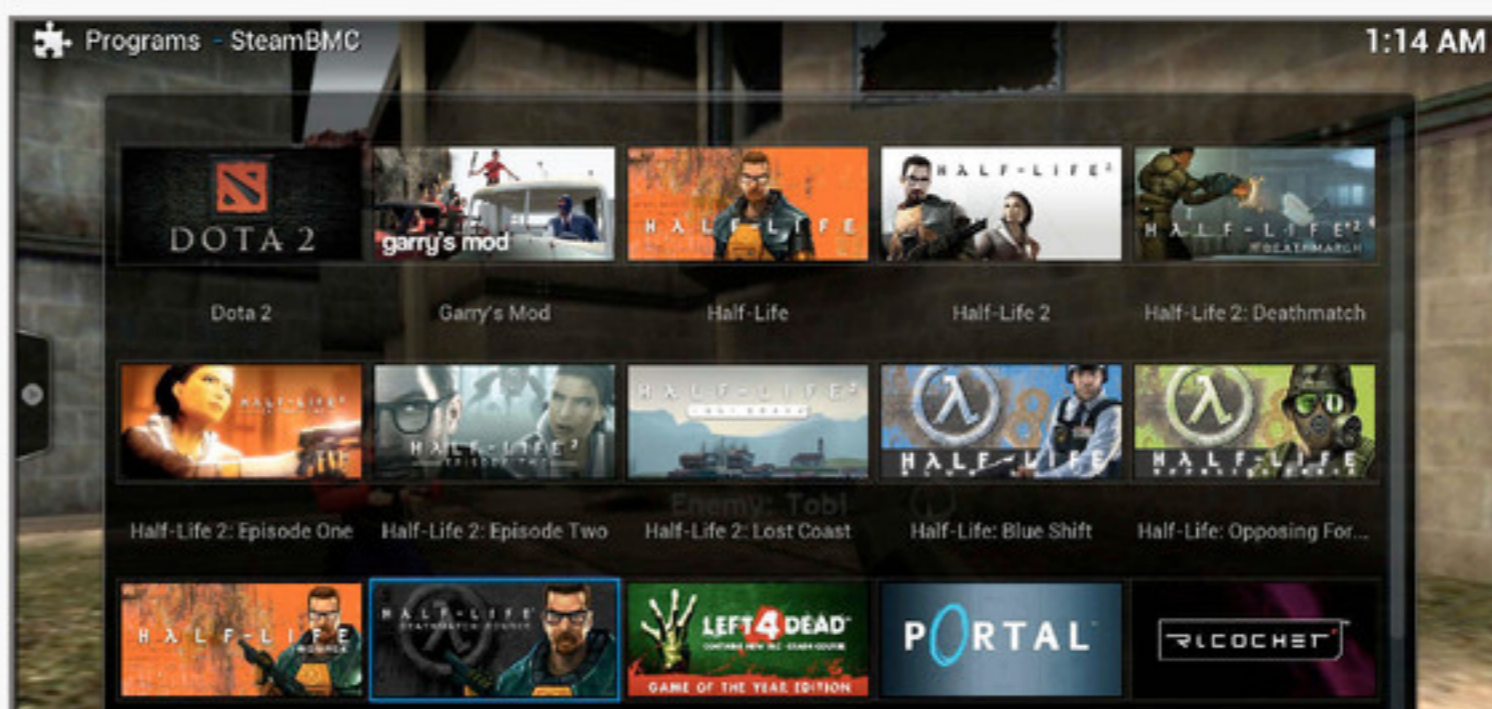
Programs - SteamBMC

1:14 AM

DOTA 2

garry's mod

HALF-LIFE

HALF-LIFE 2

HALF-LIFE 2 DEATHMATCH

Dota 2

Garry's Mod

Half-Life

Half-Life 2

Half-Life 2: Deathmatch

HALF-LIFE 2

HALF-LIFE 2

HALF-LIFE 2

HALF-LIFE

HALF-LIFE

Enemy: Tobi

Half-Life 2: Episode One

Half-Life 2: Episode Two

Half-Life 2: Lost Coast

Half-Life: Blue Shift

Half-Life: Opposing For...

HALF-LIFE

HALF-LIFE

LEFT 4 DEAD

GAME OF THE YEAR EDITION

PORTAL

RICOCHET